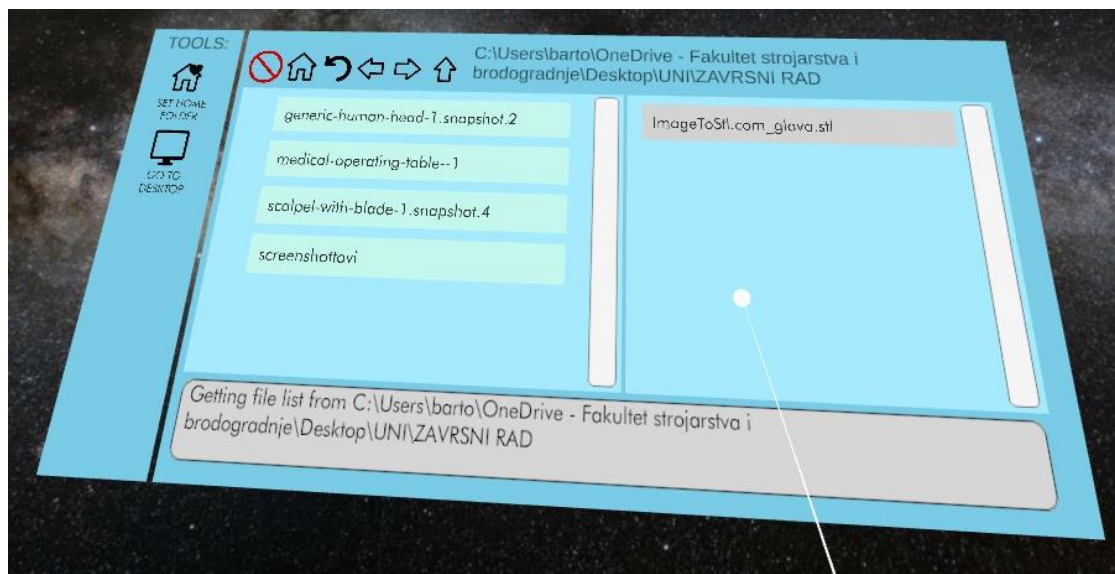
TOOLS:

SET HOME FOLDER

GO TO DESKTOP

C:\Users\barto\OneDrive - Fakultet strojarstva i brodogradnje\Desktop\UNI\ZAVRSNI RAD

generic-human-head-1.snapshot.2

medical-operating-table--1

scalpel-with-blade-1.snapshot.4

screenshottovi

ImageToStl.com_glava.stl

Getting file list from C:\Users\barto\OneDrive - Fakultet strojarstva i brodogradnje\Desktop\UNI\ZAVRSNI RAD